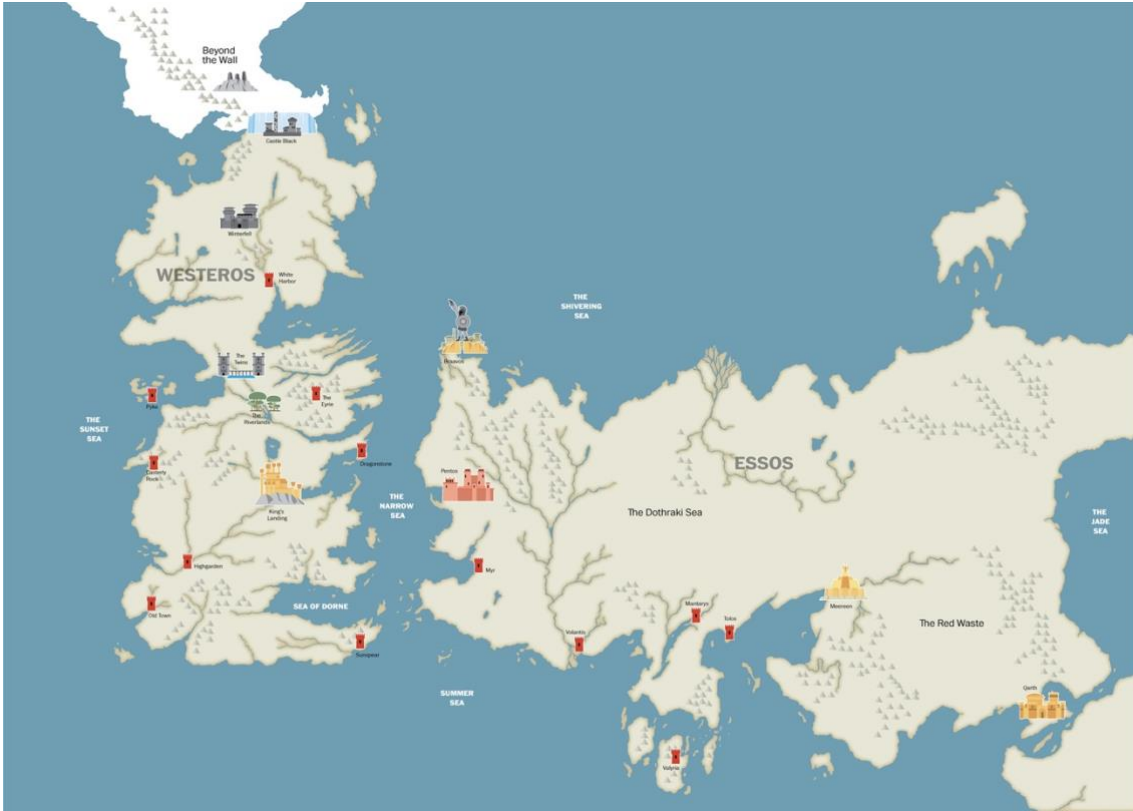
Beyond the Wall

Castle Black

Winterfell

WESTEROS

White Harbor

THE SHIVERING SEA

Braavos

The Twins

Pyke

The Eyrie

The Riverlands

THE SUNSET SEA

Dragonstone

Casterly Rock

King's Landing

THE NARROW SEA

Pentos

ESSOS

The Dothraki Sea

THE JADE SEA

Highgarden

Myr

Old Town

SEA OF DORNE

Sunspear

Volantis

Mantarys

Tolos

Meereen

The Red Waste

SUMMER SEA

Qarth

Valyria